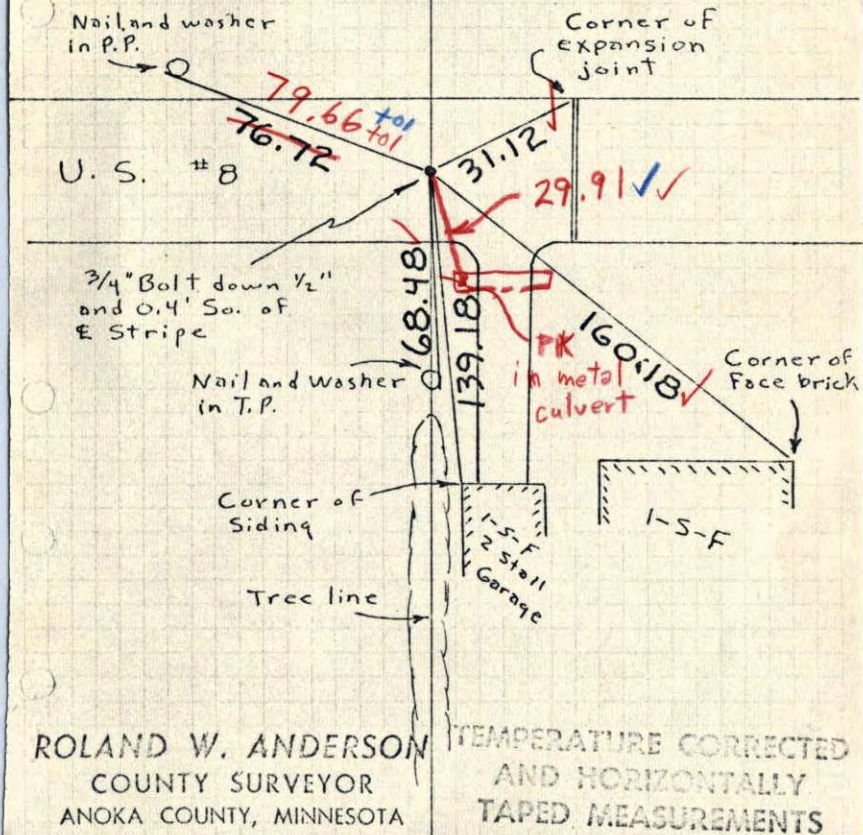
Nail and washer in P.P.

Corner of expansion joint

79.66 tol

76.72

U. S. #8

31.12

29.91

3/4" Bolt down 1/2" and 0.4' So. of ℄ Stripe

168.48

139.18

PK in metal culvert

160.18

Corner of Face brick

Nail and Washer in T.P.

Corner of Siding

1-S-F 2 Stall Garage

1-S-F

Tree line

ROLAND W. ANDERSON
COUNTY SURVEYOR
ANOKA COUNTY, MINNESOTA

TEMPERATURE CORRECTED AND HORIZONTALLY TAPED MEASUREMENTS